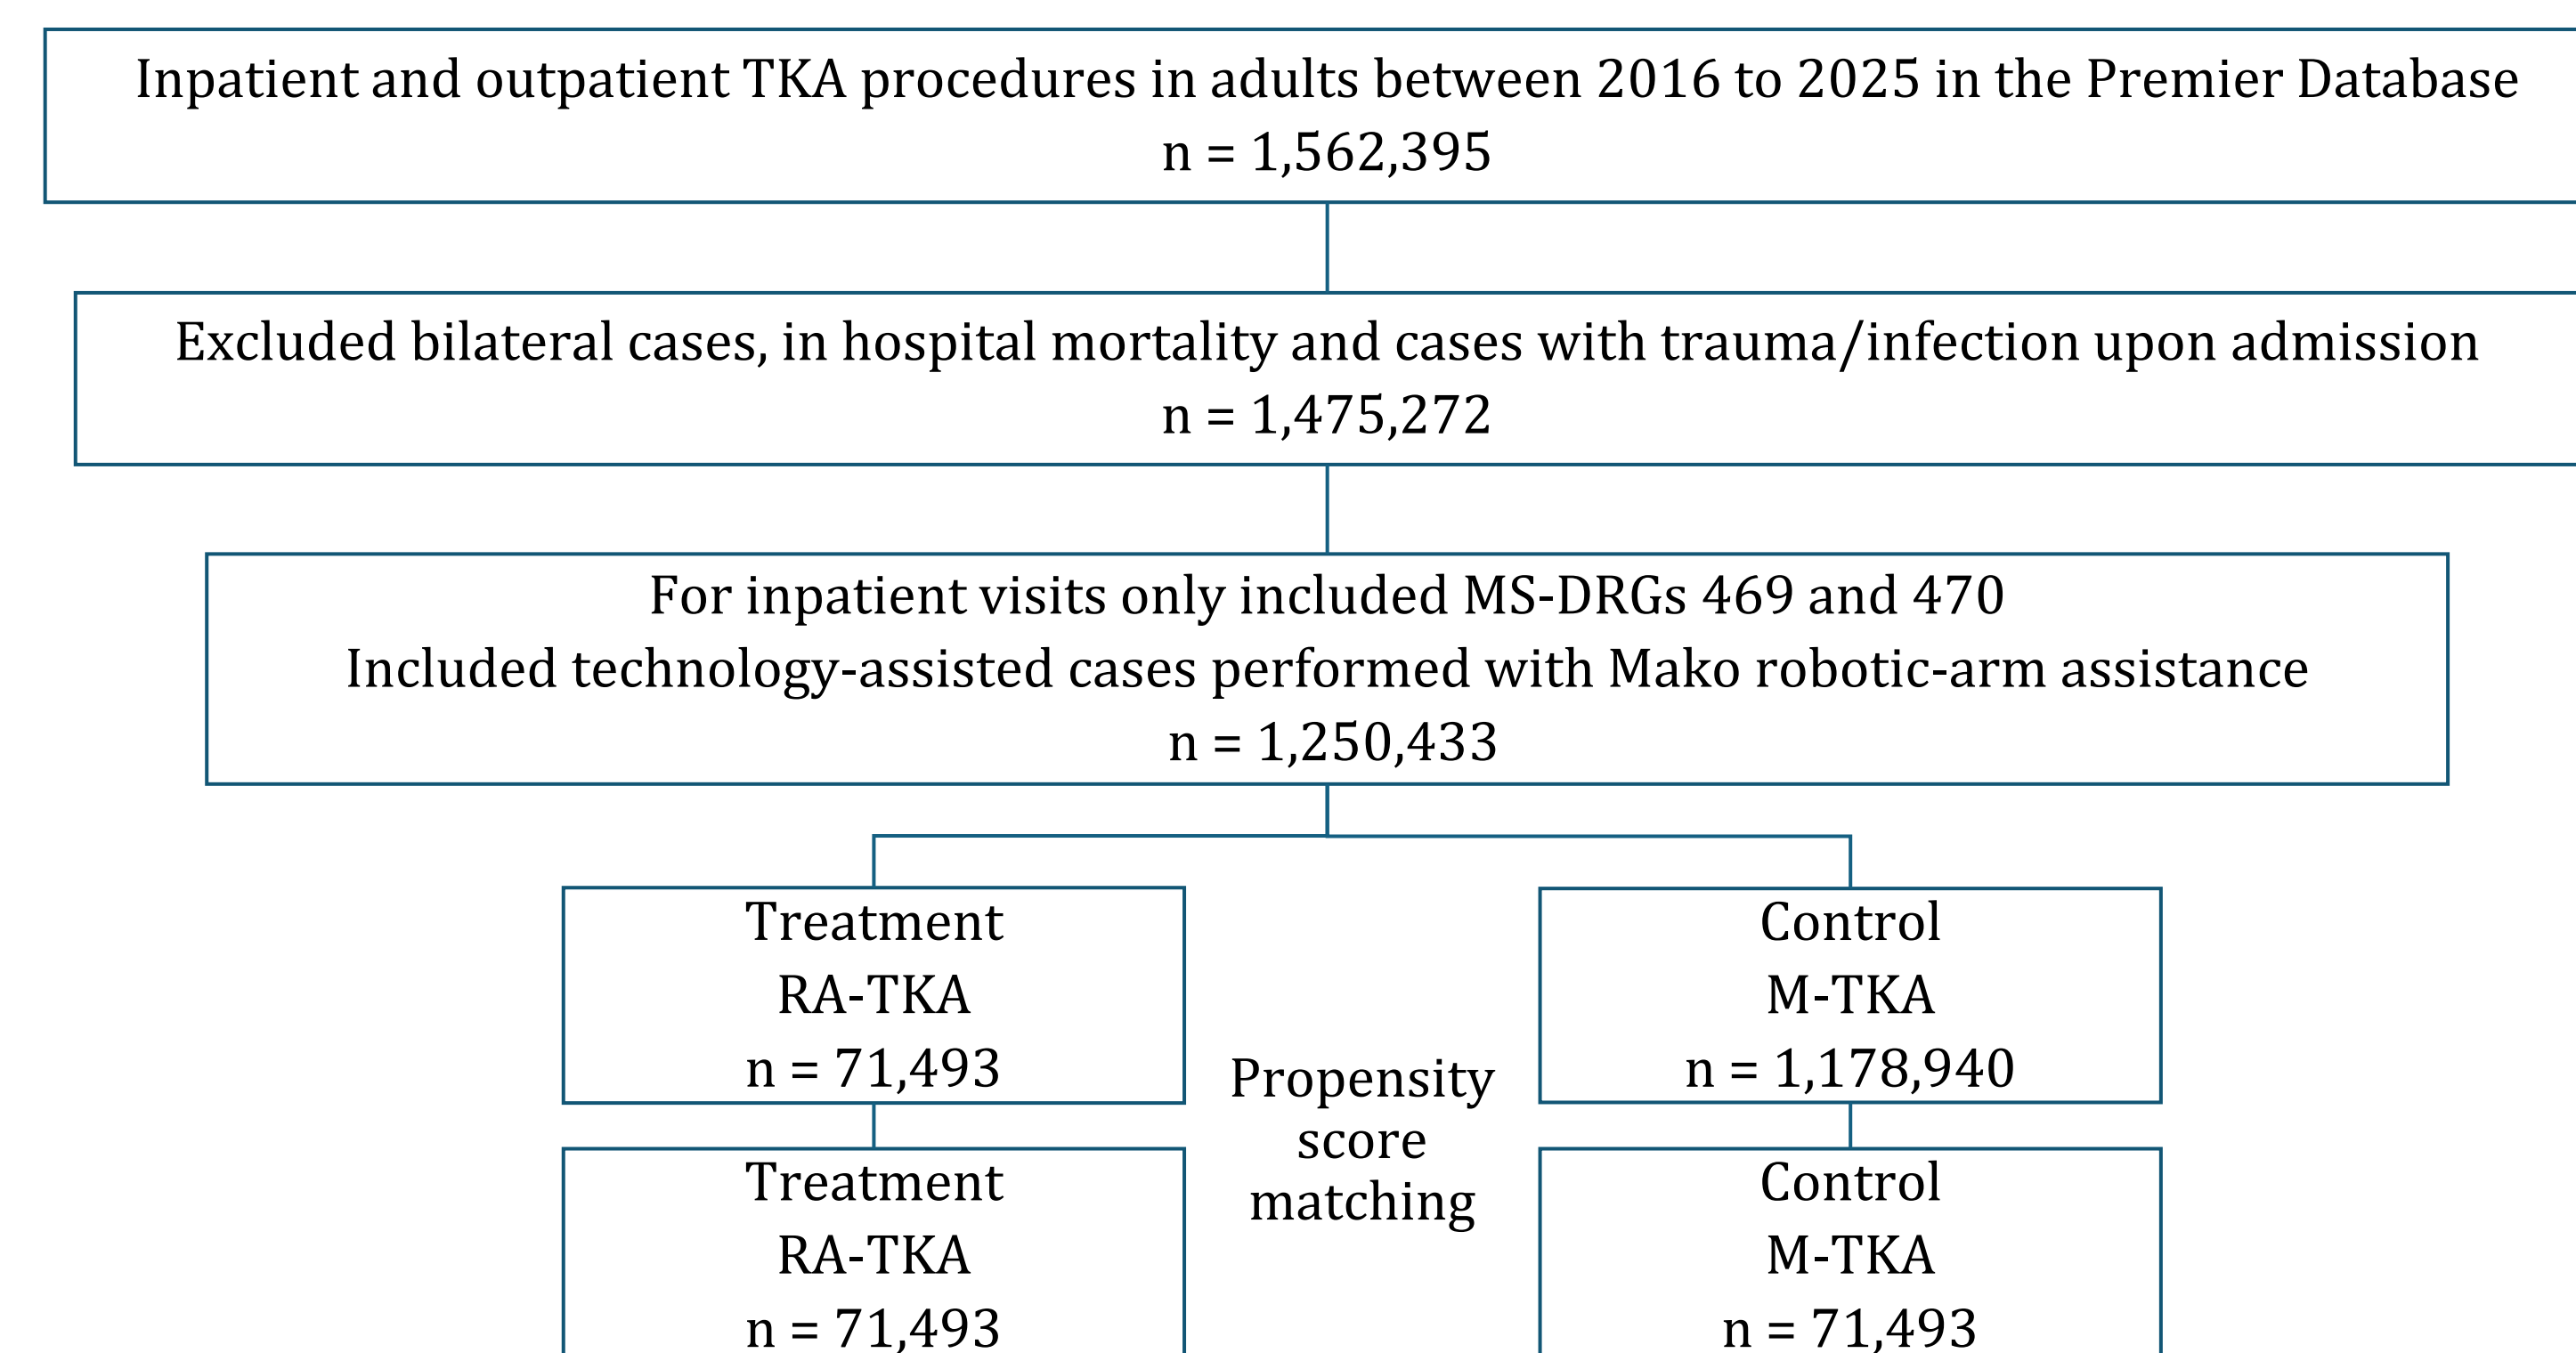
Inpatient and outpatient TKA procedures in adults between 2016 to 2025 in the Premier Database
n = 1,562,395

Excluded bilateral cases, in hospital mortality and cases with trauma/infection upon admission
n = 1,475,272

For inpatient visits only included MS-DRGs 469 and 470
Included technology-assisted cases performed with Mako robotic-arm assistance
n = 1,250,433

Treatment
RA-TKA
n = 71,493

Control
M-TKA
n = 1,178,940

Propensity score matching

Treatment
RA-TKA
n = 71,493

Control
M-TKA
n = 71,493